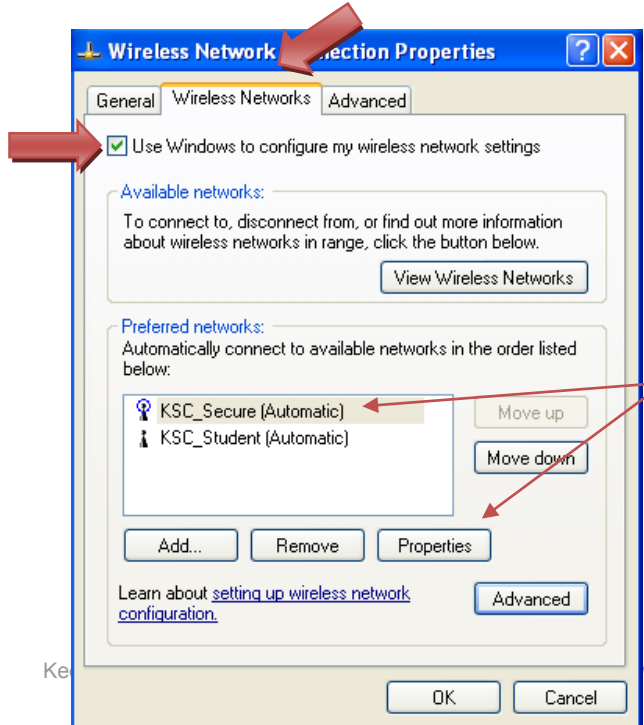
Wireless Network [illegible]ection Properties

General | Wireless Networks | Advanced

Use Windows to configure my wireless network settings

Available networks:
To connect to, disconnect from, or find out more information about wireless networks in range, click the button below.

View Wireless Networks

Preferred networks:
Automatically connect to available networks in the order listed below:

KSC_Secure (Automatic)
KSC_Student (Automatic)

Move up
Move down

Add... Remove Properties

Learn about setting up wireless network configuration.

Advanced

Ke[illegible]

OK Cancel